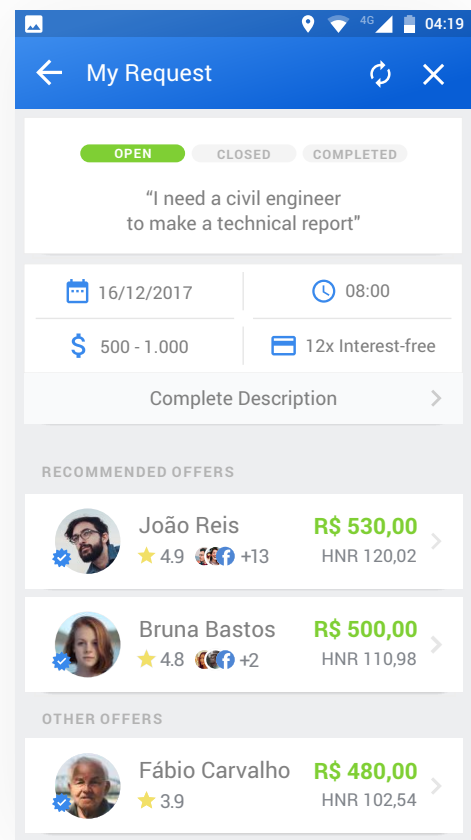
4G 04:19

My Request

OPEN CLOSED COMPLETED

“I need a civil engineer to make a technical report”

16/12/2017

08:00

500 - 1.000

12x Interest-free

Complete Description

RECOMMENDED OFFERS

João Reis
4.9 +13
R$ 530,00
HNR 120,02

Bruna Bastos
4.8 +2
R$ 500,00
HNR 110,98

OTHER OFFERS

Fábio Carvalho
3.9
R$ 480,00
HNR 102,54